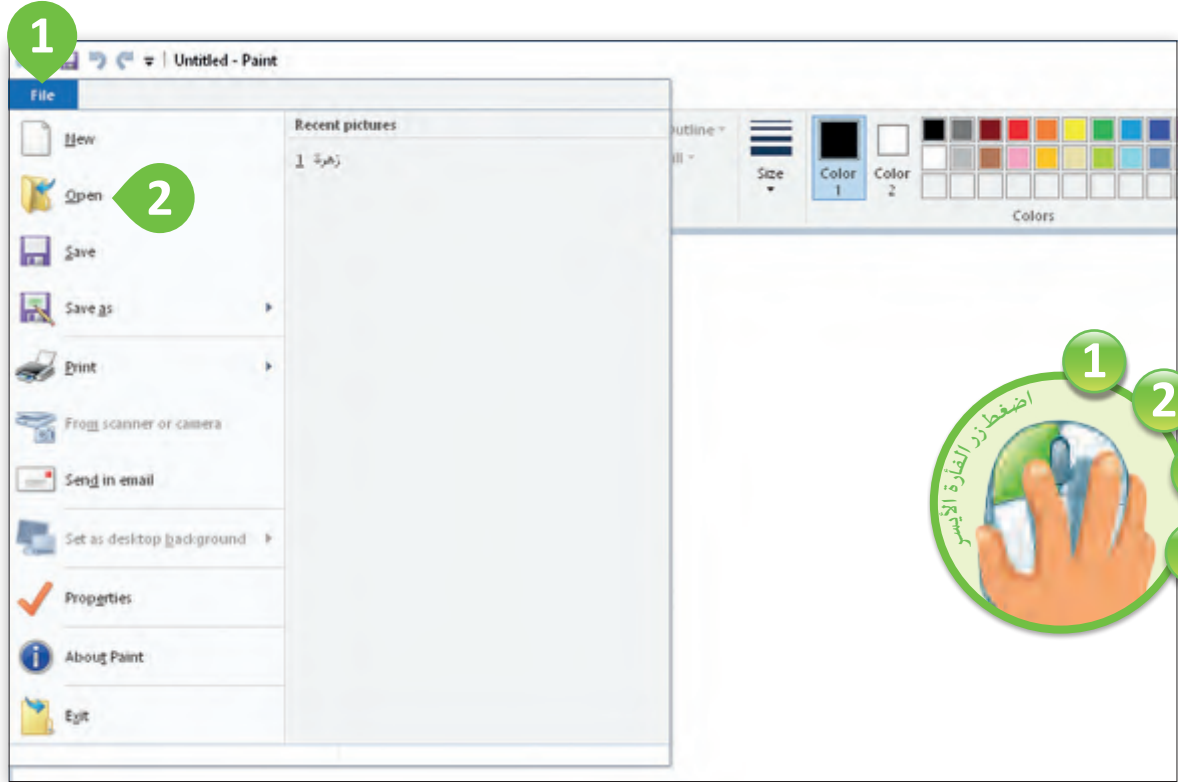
1

Untitled - Paint

File

New

2

Open

Save

Save as

Print

From scanner or camera

Send in email

Set as desktop background

Properties

About Paint

Exit

Recent pictures

1 زهرة

Outline

Fill

Size

Color 1

Color 2

Colors

1

2

اضغط زر الفأرة الأيسر